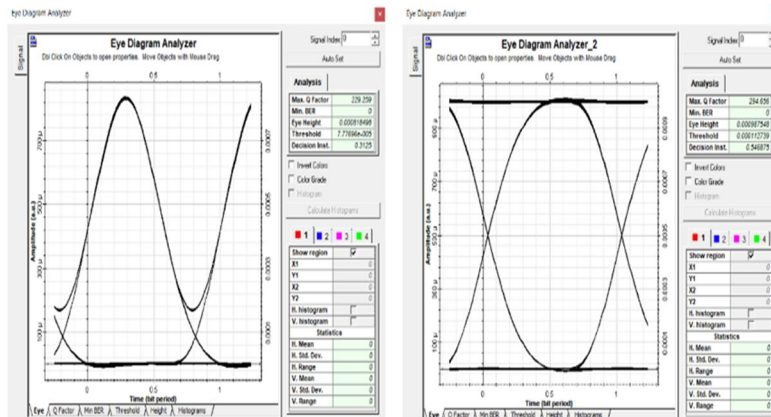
Eye Diagram Analyzer

Signal

Eye Diagram Analyzer
Dbl Click On Objects to open properties. Move Objects with Mouse Drag

0 0.5 1

Amplitude (a.u.)

200 μ
100 μ

0.0007
0.0006
0.0005
0.0003
0.0001

0 0.5 1
Time (bit period)

Signal Index 0
Auto Set

Analysis

| Max. Q Factor | 229.259 |
|---|---|
| Min. BER | 0 |
| Eye Height | 0.000818498 |
| Threshold | 7.77696e-005 |
| Decision Inst. | 0.3125 |

Invert Colors
Color Grade
Histogram
Calculate Histograms

1 2 3 4

| Show region | ☑ |
|---|---|
| X1 | 0 |
| Y1 | 0 |
| X2 | 0 |
| Y2 | 0 |
| H. histogram | |
| V. histogram | |

Statistics

| H. Mean | 0 |
|---|---|
| H. Std. Dev. | 0 |
| H. Range | 0 |
| V. Mean | 0 |
| V. Std. Dev. | 0 |
| V. Range | 0 |

Eye Q Factor Min BER Threshold Height Histograms

Eye Diagram Analyzer

Signal

Eye Diagram Analyzer_2
Dbl Click On Objects to open properties. Move Objects with Mouse Drag

0 0.5 1

Amplitude (a.u.)

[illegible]
700 μ
500 μ
300 μ
100 μ

0.0009
0.0007
0.0005
0.0003
0.0001

0 0.5 1
Time (bit period)

Signal Index 0
Auto Set

Analysis

| Max. Q Factor | 294.636 |
|---|---|
| Min. BER | 0 |
| Eye Height | 0.000987548 |
| Threshold | 0.000112739 |
| Decision Inst. | 0.546875 |

Invert Colors
Color Grade
Histogram
Calculate Histograms

1 2 3 4

| Show region | ☑ |
|---|---|
| X1 | 0 |
| Y1 | 0 |
| X2 | 0 |
| Y2 | 0 |
| H. histogram | |
| V. histogram | |

Statistics

| H. Mean | 0 |
|---|---|
| H. Std. Dev. | 0 |
| H. Range | 0 |
| V. Mean | 0 |
| V. Std. Dev. | 0 |
| V. Range | 0 |

Eye Q Factor Min BER Threshold Height Histograms